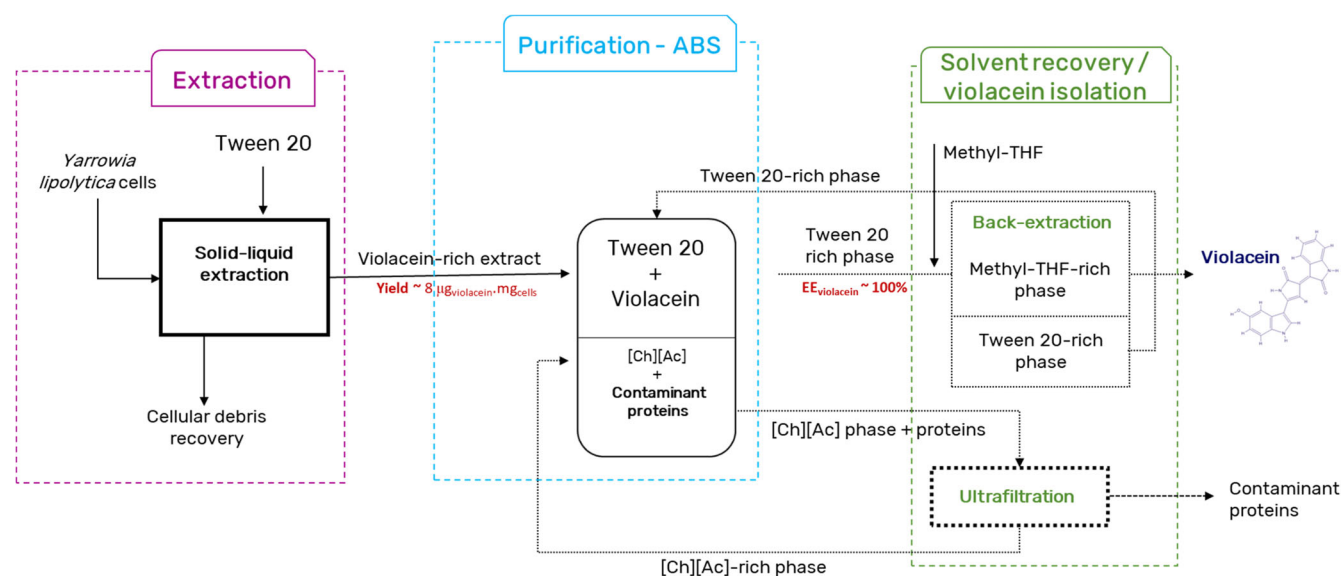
Extraction

Purification - ABS

Solvent recovery / violacein isolation

Tween 20

*Yarrowia lipolytica* cells

Solid-liquid extraction

Cellular debris recovery

Violacein-rich extract

Yield ~ 8 $\mu g_{violacein}.mg_{cells}$

Tween 20-rich phase

Tween 20 + Violacein

[Ch][Ac] + Contaminant proteins

Tween 20 rich phase

$EE_{violacein}$ ~ 100%

Methyl-THF

Back-extraction

Methyl-THF-rich phase

Tween 20-rich phase

Violacein

[Ch][Ac] phase + proteins

Ultrafiltration

Contaminant proteins

[Ch][Ac]-rich phase